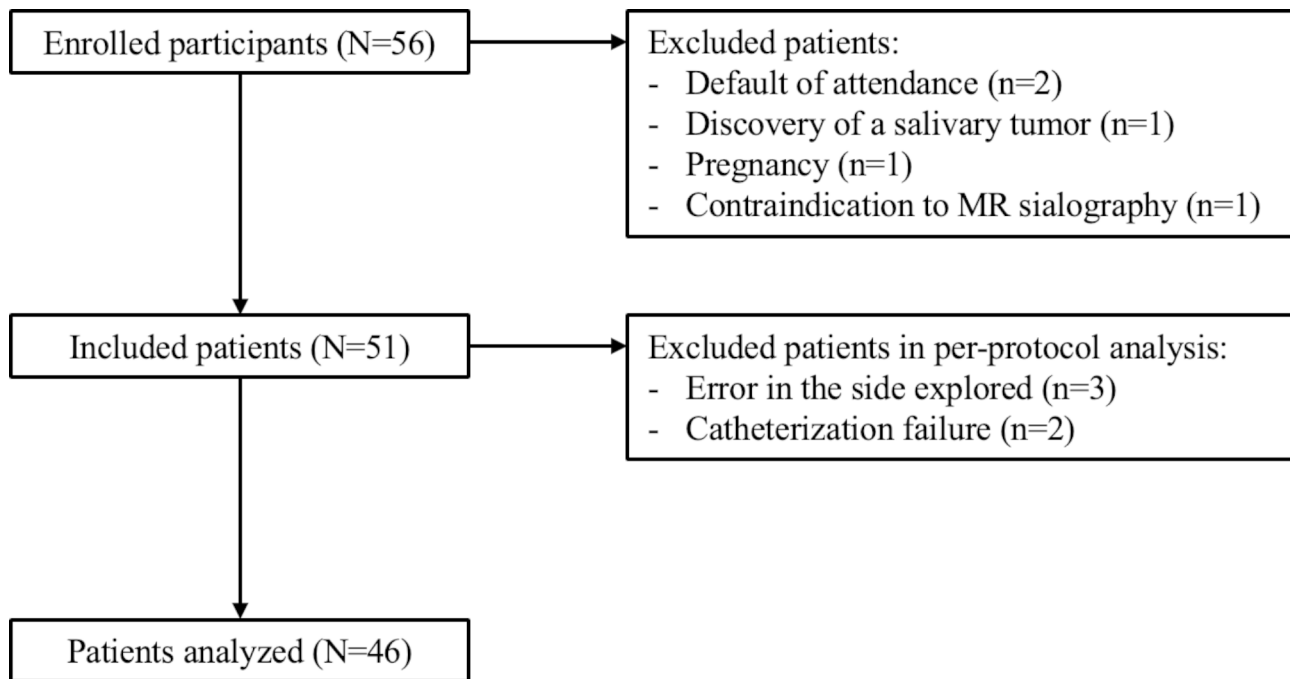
Enrolled participants (N=56)

Excluded patients:
- Default of attendance (n=2)
- Discovery of a salivary tumor (n=1)
- Pregnancy (n=1)
- Contraindication to MR sialography (n=1)

Included patients (N=51)

Excluded patients in per-protocol analysis:
- Error in the side explored (n=3)
- Catheterization failure (n=2)

Patients analyzed (N=46)